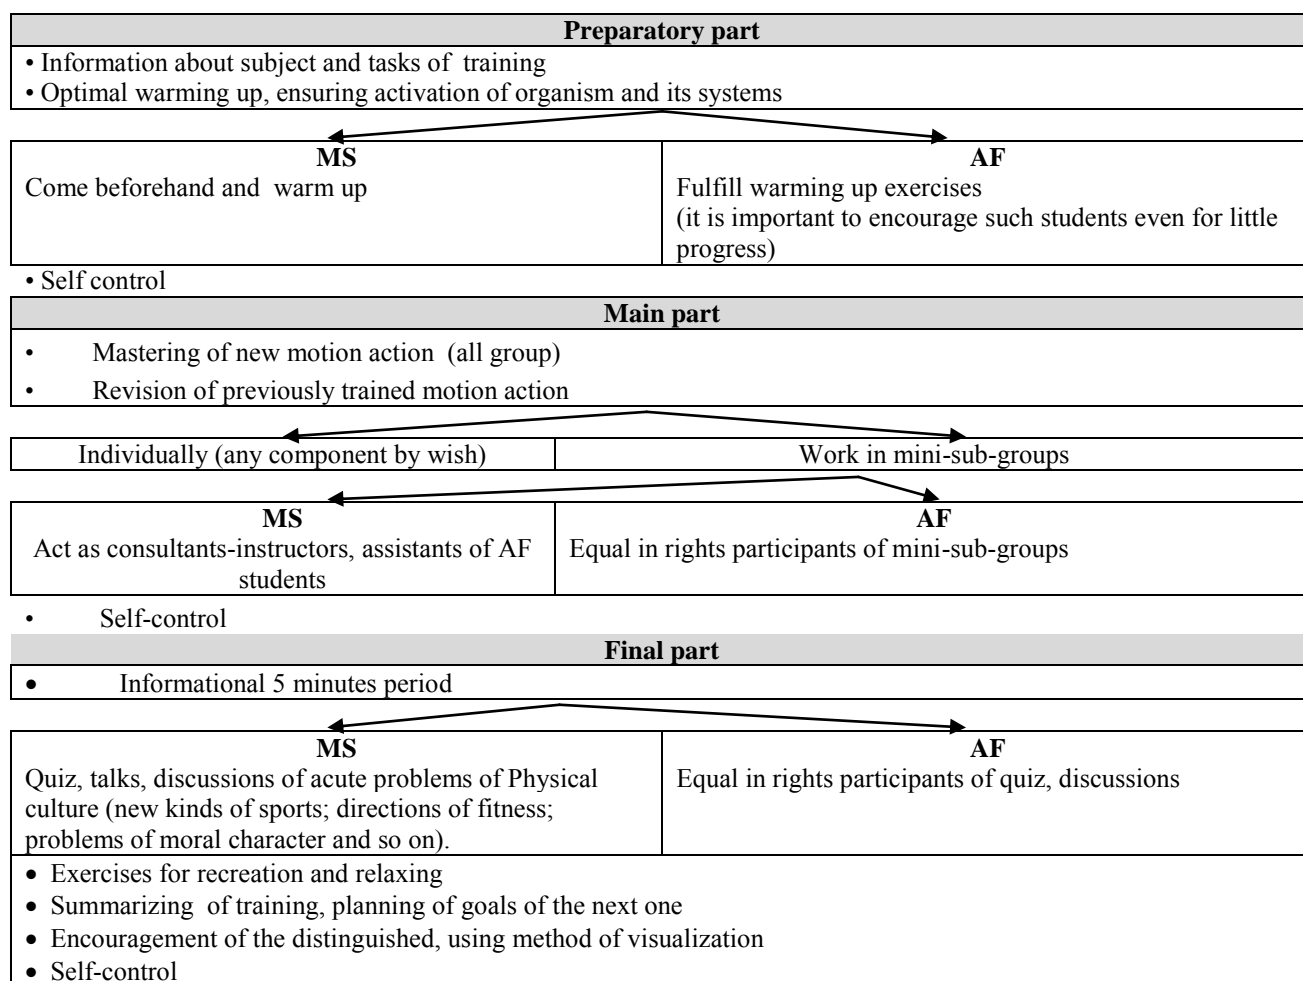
**Preparatory part**

• Information about subject and tasks of training
• Optimal warming up, ensuring activation of organism and its systems

| MS | AF |
|---|---|
| Come beforehand and warm up | Fulfill warming up exercises (it is important to encourage such students even for little progress) |

• Self control

**Main part**

• Mastering of new motion action (all group)
• Revision of previously trained motion action

| Individually (any component by wish) | Work in mini-sub-groups |
|---|---|

| MS | AF |
|---|---|
| Act as consultants-instructors, assistants of AF students | Equal in rights participants of mini-sub-groups |

• Self-control

**Final part**

• Informational 5 minutes period

| MS | AF |
|---|---|
| Quiz, talks, discussions of acute problems of Physical culture (new kinds of sports; directions of fitness; problems of moral character and so on). | Equal in rights participants of quiz, discussions |

• Exercises for recreation and relaxing
• Summarizing of training, planning of goals of the next one
• Encouragement of the distinguished, using method of visualization
• Self-control